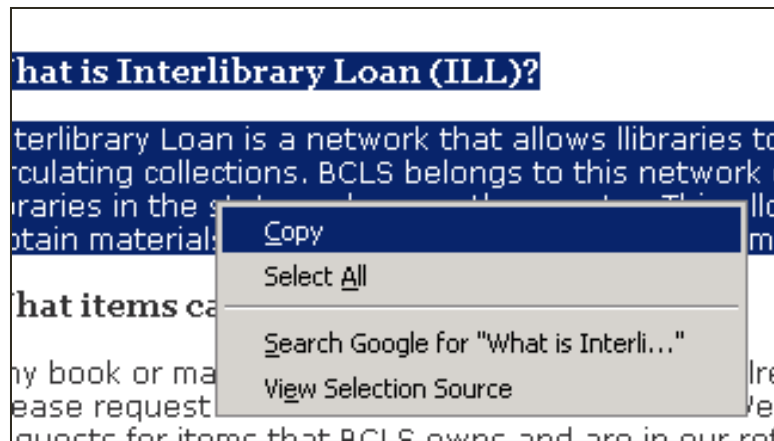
hat is Interlibrary Loan (ILL)?

terlibrary Loan is a network that allows libraries to rculating collections. BCLS belongs to this network oraries in the st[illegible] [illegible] otain material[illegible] m

hat items ca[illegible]

ny book or ma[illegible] lre ease request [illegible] Ve quests for items that BCLS owns and are in our re

Copy
Select All
Search Google for "What is Interli..."
View Selection Source